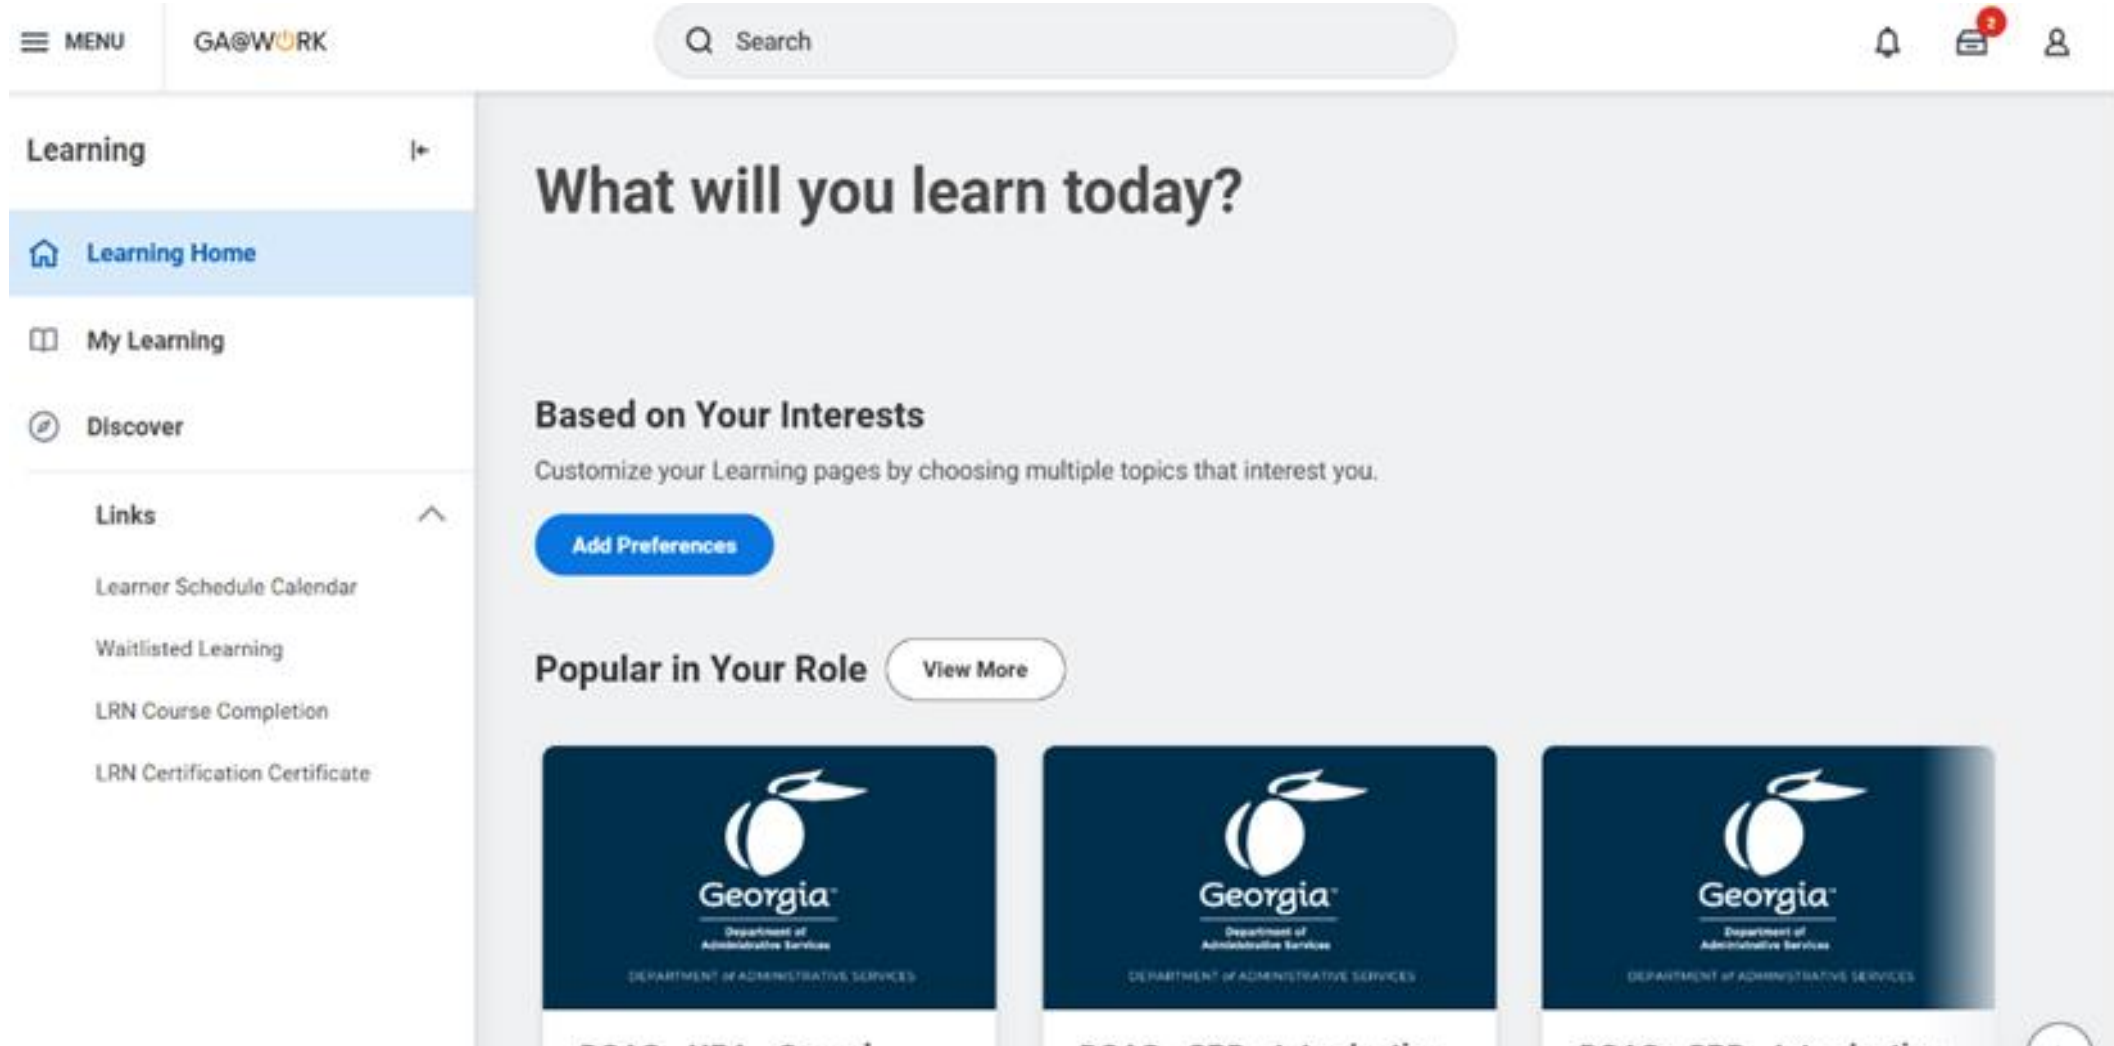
MENU GA@WORK

Search

2

Learning

Learning Home

My Learning

Discover

Links

Learner Schedule Calendar

Waitlisted Learning

LRN Course Completion

LRN Certification Certificate

What will you learn today?

Based on Your Interests

Customize your Learning pages by choosing multiple topics that interest you.

Add Preferences

Popular in Your Role

View More

Georgia
Department of Administrative Services
DEPARTMENT of ADMINISTRATIVE SERVICES

Georgia
Department of Administrative Services
DEPARTMENT of ADMINISTRATIVE SERVICES

Georgia
Department of Administrative Services
DEPARTMENT of ADMINISTRATIVE SERVICES

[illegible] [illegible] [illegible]